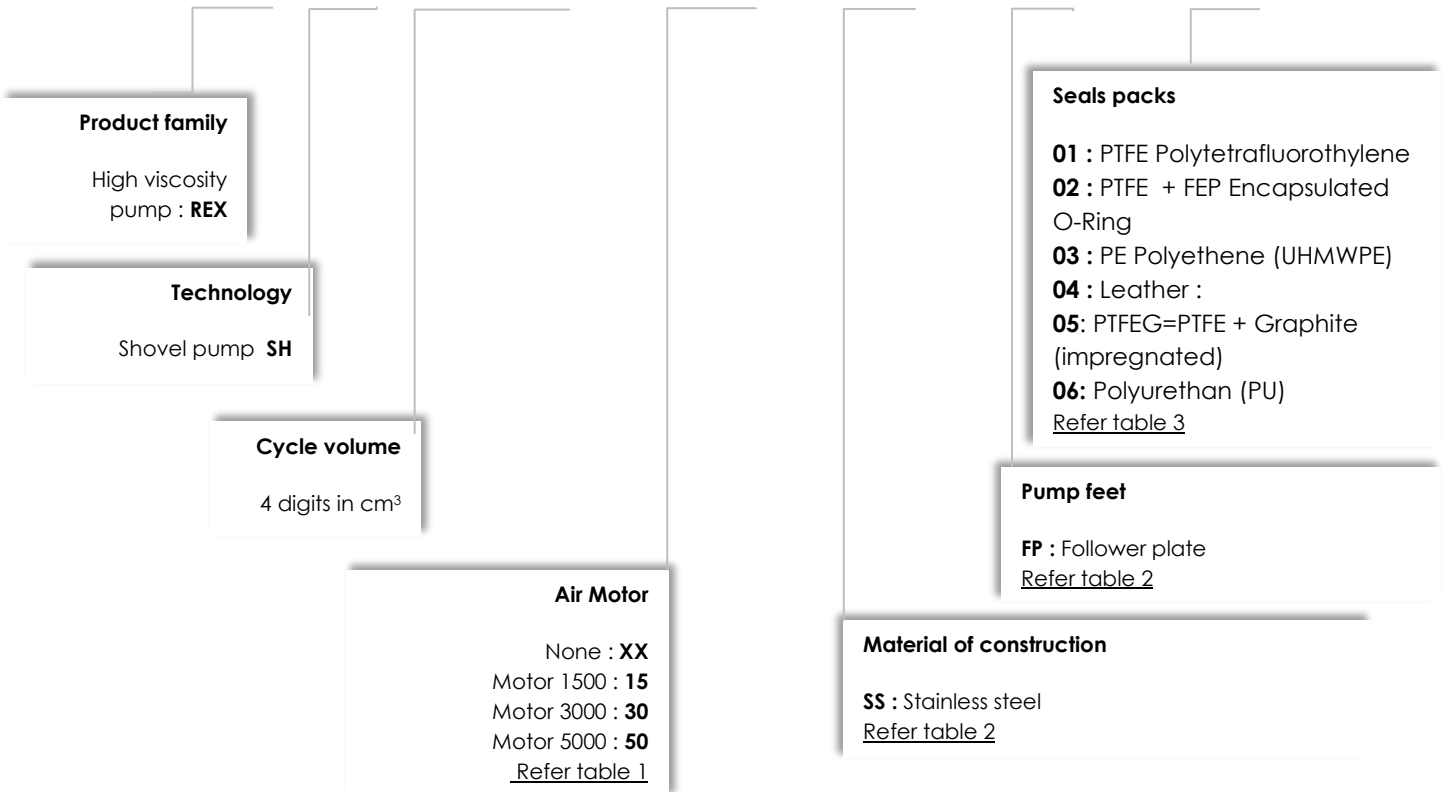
**Product family**

High viscosity pump : **REX**

**Technology**

Shovel pump **SH**

**Cycle volume**

4 digits in cm$^3$

**Air Motor**

None : **XX**
Motor 1500 : **15**
Motor 3000 : **30**
Motor 5000 : **50**
Refer table 1

**Material of construction**

**SS :** Stainless steel
Refer table 2

**Pump feet**

**FP :** Follower plate
Refer table 2

**Seals packs**

**01 :** PTFE Polytetrafluorothylene
**02 :** PTFE + FEP Encapsulated O-Ring
**03 :** PE Polyethene (UHMWPE)
**04 :** Leather :
**05**: PTFEG=PTFE + Graphite (impregnated)
**06:** Polyurethan (PU)
Refer table 3